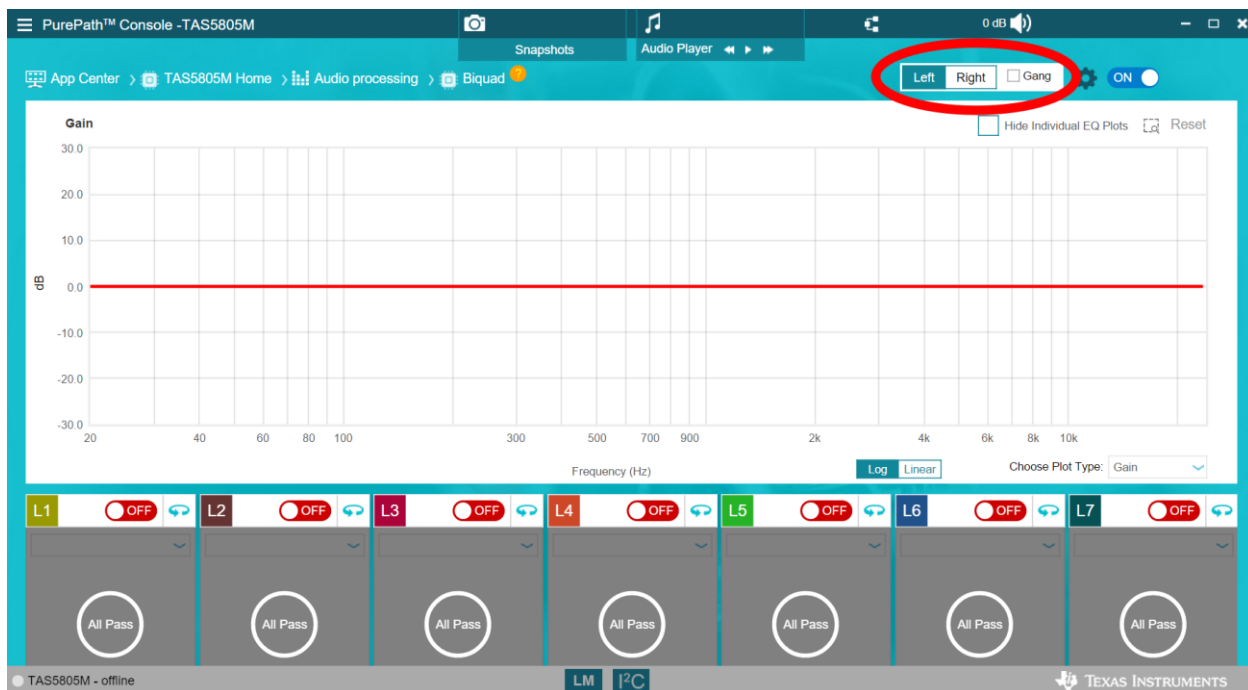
PurePath™ Console -TAS5805M

Snapshots

Audio Player

0 dB

App Center › TAS5805M Home › Audio processing › Biquad ?

Left Right Gang

ON

Gain

Hide Individual EQ Plots

Reset

30.0
20.0
10.0
0.0
-10.0
-20.0
-30.0

dB

20 40 60 80 100 300 500 700 900 2k 4k 6k 8k 10k

Frequency (Hz)

Log Linear

Choose Plot Type: Gain

L1 OFF
L2 OFF
L3 OFF
L4 OFF
L5 OFF
L6 OFF
L7 OFF

All Pass
All Pass
All Pass
All Pass
All Pass
All Pass
All Pass

TAS5805M - offline

LM $I^2C$

Texas Instruments